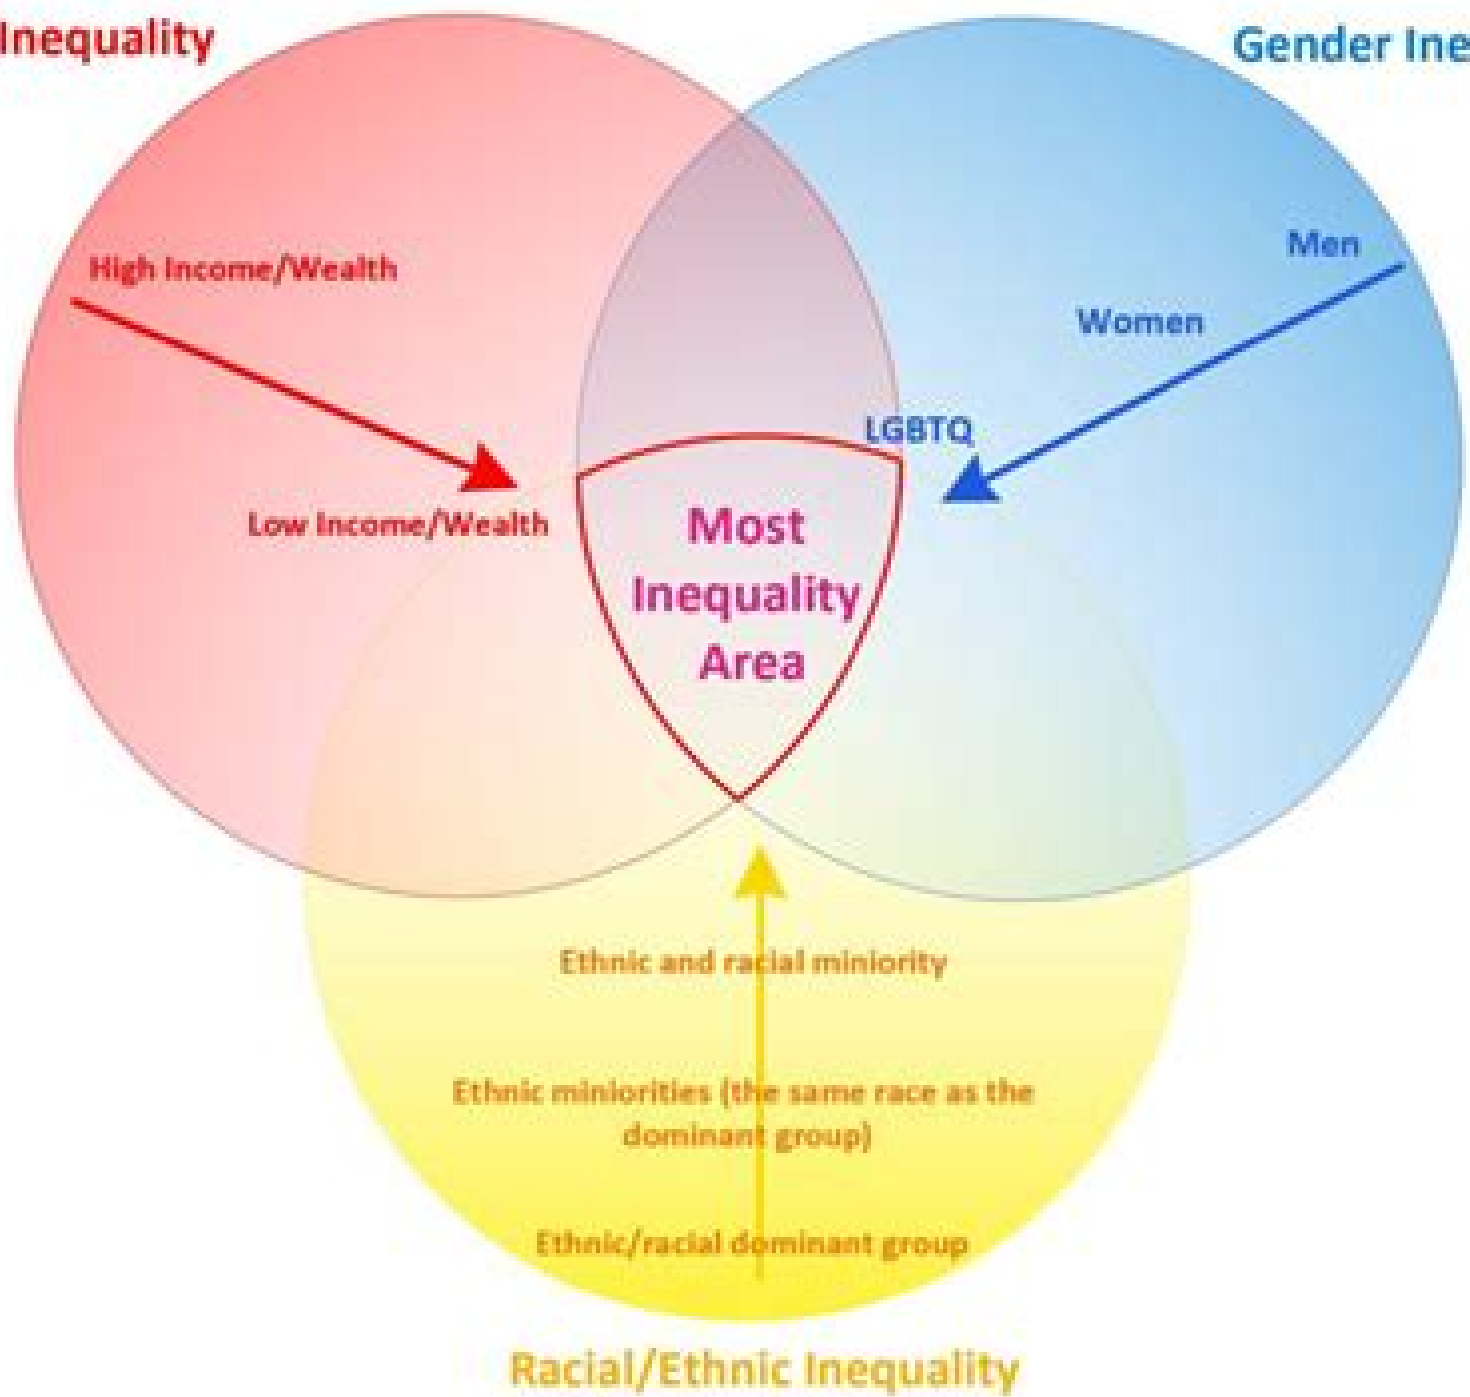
Inequality

Gender Ine

High Income/Wealth

Low Income/Wealth

Men

Women

LGBTQ

Most Inequality Area

Ethnic and racial miniority

Ethnic miniorities (the same race as the dominant group)

Ethnic/racial dominant group

Racial/Ethnic Inequality